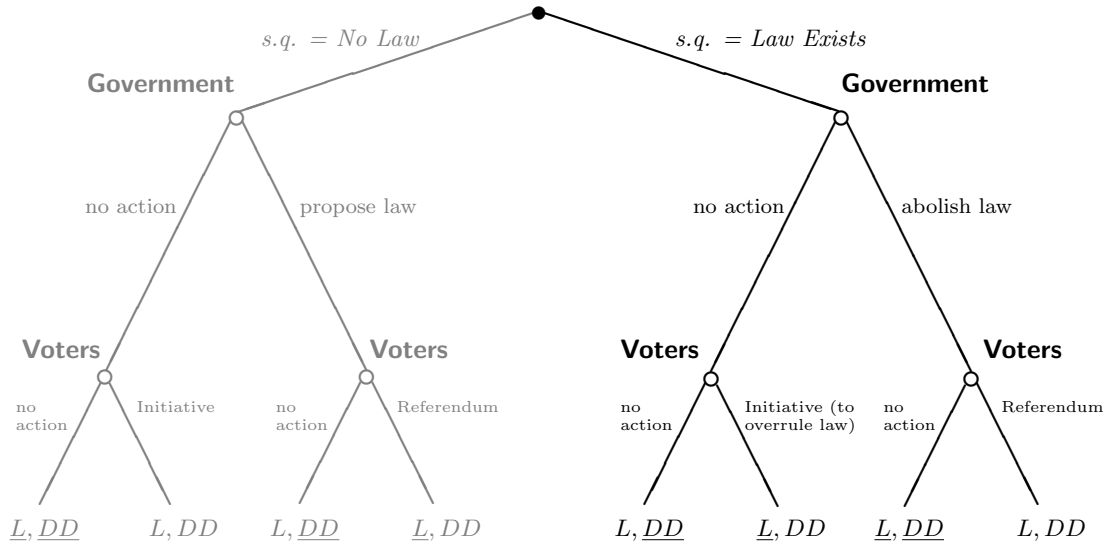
s.q. = No Law

s.q. = Law Exists

Government

Government

no action

propose law

no action

abolish law

Voters

Voters

Voters

Voters

no action

Initiative

no action

Referendum

no action

Initiative (to overrule law)

no action

Referendum

$\underline{L}, \underline{DD}$

$L, DD$

$L, \underline{DD}$

$\underline{L}, DD$

$L, \underline{DD}$

$\underline{L}, DD$

$\underline{L}, \underline{DD}$

$L, DD$